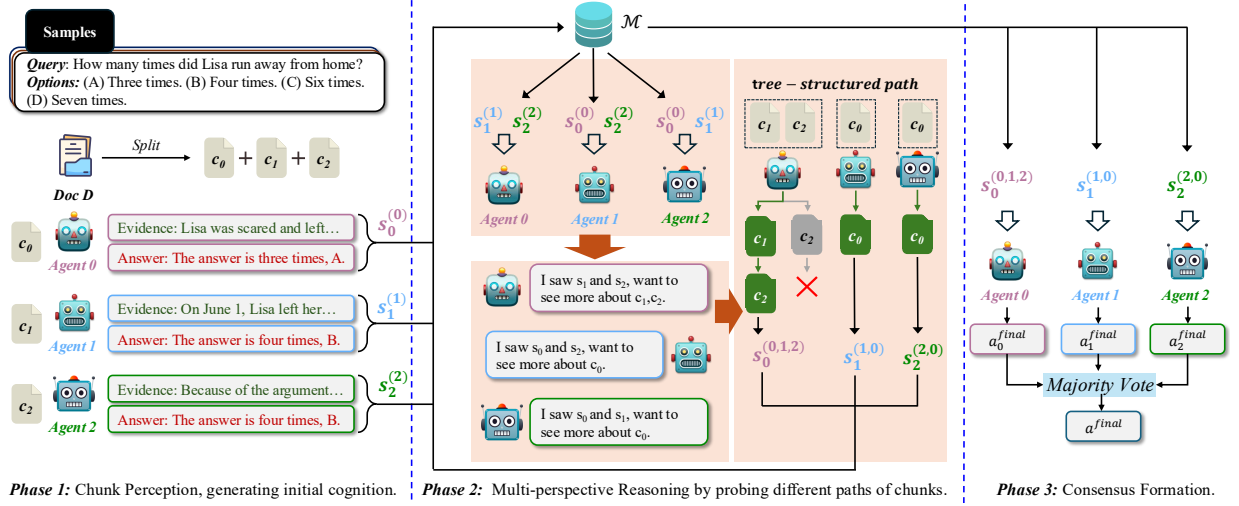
Samples

Query: How many times did Lisa run away from home? Options: (A) Three times. (B) Four times. (C) Six times. (D) Seven times.

Doc D

Split

$c_0$ + $c_1$ + $c_2$

$c_0$ Agent 0 Evidence: Lisa was scared and left… Answer: The answer is three times, A. $s_0^{(0)}$

$c_1$ Agent 1 Evidence: On June 1, Lisa left her… Answer: The answer is four times, B. $s_1^{(1)}$

$c_2$ Agent 2 Evidence: Because of the argument… Answer: The answer is four times, B. $s_2^{(2)}$

Phase 1: Chunk Perception, generating initial cognition.

$\mathcal{M}$

$s_1^{(1)}$ $s_2^{(2)}$ $s_0^{(0)}$ $s_2^{(2)}$ $s_0^{(0)}$ $s_1^{(1)}$

Agent 0 Agent 1 Agent 2

I saw $s_1$ and $s_2$, want to see more about $c_1$,$c_2$.

I saw $s_0$ and $s_2$, want to see more about $c_0$.

I saw $s_0$ and $s_1$, want to see more about $c_0$.

tree − structured path

$c_1$ $c_2$ $c_0$ $c_0$

$c_1$ $c_2$ $c_0$ $c_0$

$c_2$

$s_0^{(0,1,2)}$ $s_1^{(1,0)}$ $s_2^{(2,0)}$

Phase 2: Multi-perspective Reasoning by probing different paths of chunks.

$s_0^{(0,1,2)}$ $s_1^{(1,0)}$ $s_2^{(2,0)}$

Agent 0 Agent 1 Agent 2

$a_0^{final}$ $a_1^{final}$ $a_2^{final}$

Majority Vote

$a^{final}$

Phase 3: Consensus Formation.